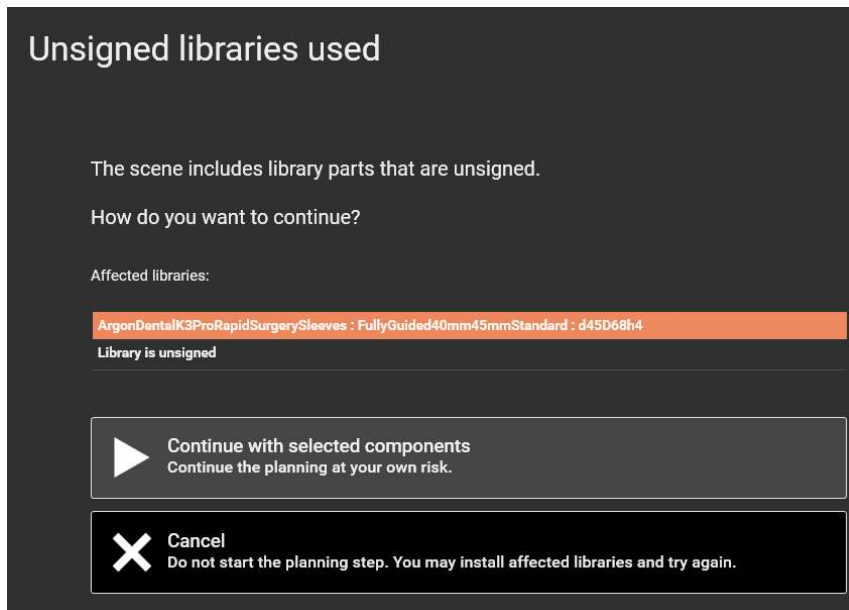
Unsigned libraries used

The scene includes library parts that are unsigned.

How do you want to continue?

Affected libraries:

ArgonDentalK3ProRapidSurgerySleeves : FullyGuided40mm45mmStandard : d45D68h4

Library is unsigned

Continue with selected components
Continue the planning at your own risk.

Cancel
Do not start the planning step. You may install affected libraries and try again.